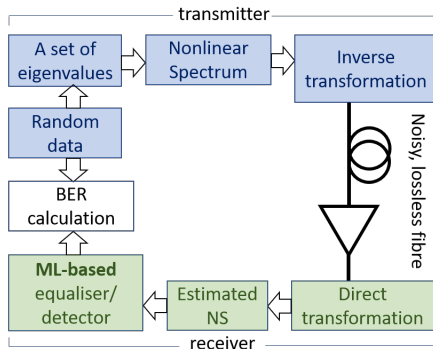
transmitter

A set of eigenvalues

Nonlinear Spectrum

Inverse transformation

Random data

Noisy, lossless fibre

BER calculation

ML-based equaliser/ detector

Estimated NS

Direct transformation

receiver